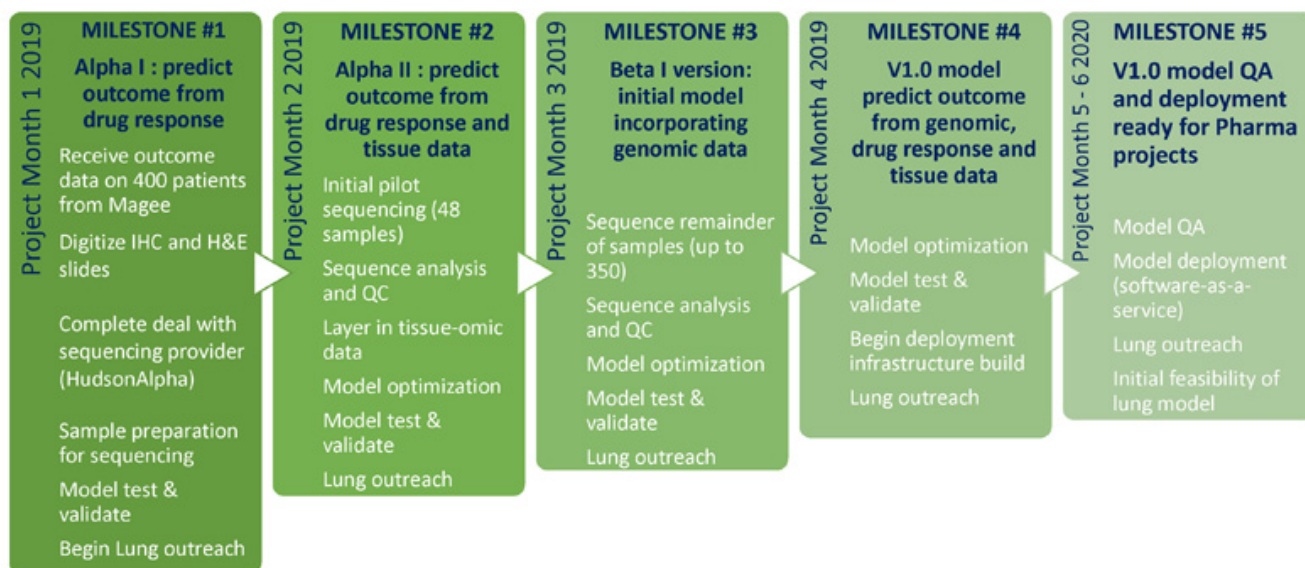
Project Month 1 2019

MILESTONE #1

Alpha I : predict outcome from drug response

Receive outcome data on 400 patients from Magee

Digitize IHC and H&E slides

Complete deal with sequencing provider (HudsonAlpha)

Sample preparation for sequencing

Model test & validate

Begin Lung outreach

Project Month 2 2019

MILESTONE #2

Alpha II : predict outcome from drug response and tissue data

Initial pilot sequencing (48 samples)

Sequence analysis and QC

Layer in tissue-omic data

Model optimization

Model test & validate

Lung outreach

Project Month 3 2019

MILESTONE #3

Beta I version: initial model incorporating genomic data

Sequence remainder of samples (up to 350)

Sequence analysis and QC

Model optimization

Model test & validate

Lung outreach

Project Month 4 2019

MILESTONE #4

V1.0 model predict outcome from genomic, drug response and tissue data

Model optimization

Model test & validate

Begin deployment infrastructure build

Lung outreach

Project Month 5 - 6 2020

MILESTONE #5

V1.0 model QA and deployment ready for Pharma projects

Model QA

Model deployment (software-as-a-service)

Lung outreach

Initial feasibility of lung model